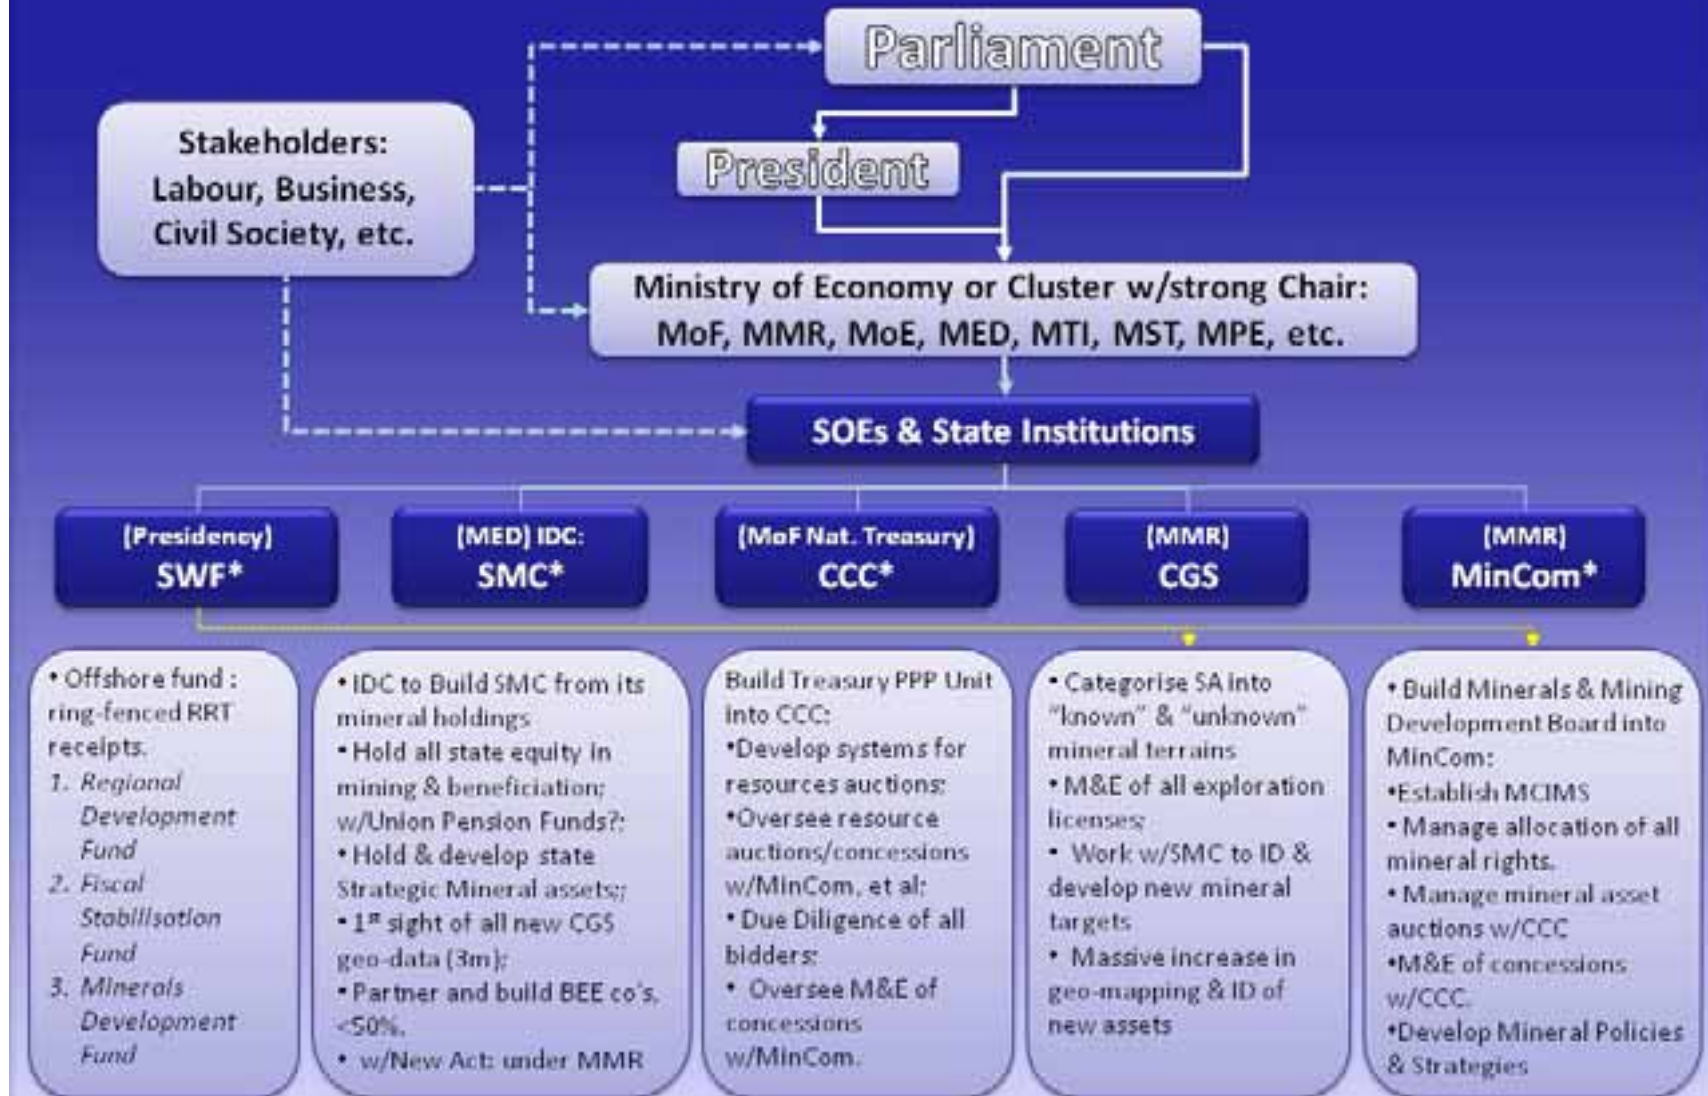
Parliament

President

Stakeholders: Labour, Business, Civil Society, etc.

Ministry of Economy or Cluster w/strong Chair: MoF, MMR, MoE, MED, MTI, MST, MPE, etc.

SOEs & State Institutions

(Presidency) SWF*

(MED) IDC: SMC*

(MoF Nat. Treasury) CCC*

(MMR) CGS

(MMR) MinCom*

• Offshore fund : ring-fenced RRT receipts.
1. Regional Development Fund
2. Fiscal Stabilisation Fund
3. Minerals Development Fund

• IDC to Build SMC from its mineral holdings
• Hold all state equity in mining & beneficiation; w/Union Pension Funds?;
• Hold & develop state Strategic Mineral assets;;
• 1st sight of all new CGS geo-data (3m);
• Partner and build BEE co's. <50%.
• w/New Act under MMR

Build Treasury PPP Unit into CCC:
•Develop systems for resources auctions:
•Oversee resource auctions/concessions w/MinCom, et al;
• Due Diligence of all bidders:
• Oversee M&E of concessions w/MinCom.

• Categorise SA into "known" & "unknown" mineral terrains
• M&E of all exploration licenses;
• Work w/SMC to ID & develop new mineral targets
• Massive increase in geo-mapping & ID of new assets

• Build Minerals & Mining Development Board into MinCom:
•Establish MCIMS
• Manage allocation of all mineral rights.
• Manage mineral asset auctions w/CCC
•M&E of concessions w/CCC.
•Develop Mineral Policies & Strategies